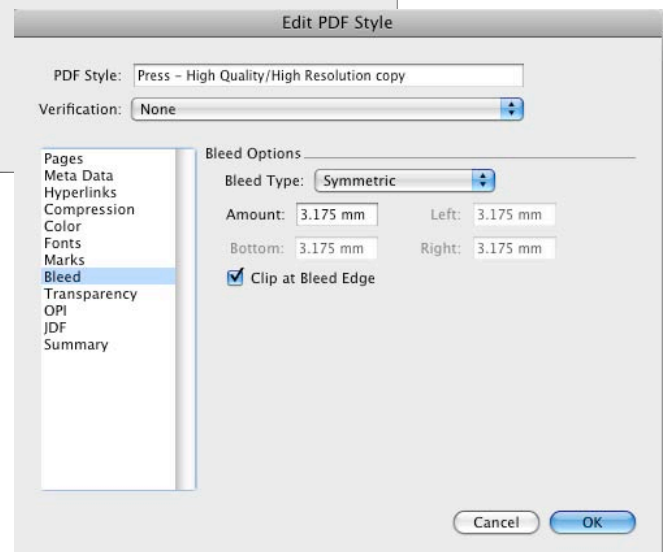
Edit PDF Style

PDF Style: Press - High Quality/High Resolution copy

Verification: None

Pages
Meta Data
Hyperlinks
Compression
Color
Fonts
Marks
Bleed
Transparency
OPI
JDF
Summary

Bleed Options

Bleed Type: Symmetric

Amount: 3.175 mm

Left: 3.175 mm

Bottom: 3.175 mm

Right: 3.175 mm

Clip at Bleed Edge

Cancel

OK